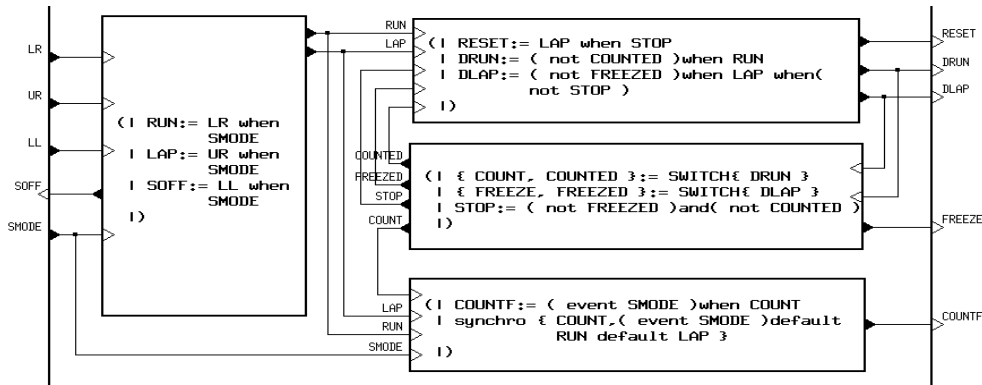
LR

UR

LL

SOFF

SMODE

(| RUN:= LR when SMODE
| LAP:= UR when SMODE
| SOFF:= LL when SMODE
|)

RUN

LAP

(| RESET:= LAP when STOP
| DRUN:= ( not COUNTED )when RUN
| DLAP:= ( not FREEZED )when LAP when( not STOP )
|)

RESET

DRUN

DLAP

COUNTED

FREEZED

STOP

COUNT

(| { COUNT, COUNTED }:= SWITCH{ DRUN }
| { FREEZE, FREEZED }:= SWITCH{ DLAP }
| STOP:= ( not FREEZED )and( not COUNTED )
|)

FREEZE

LAP

RUN

SMODE

(| COUNTF:= ( event SMODE )when COUNT
| synchro { COUNT,( event SMODE )default RUN default LAP }
|)

COUNTF